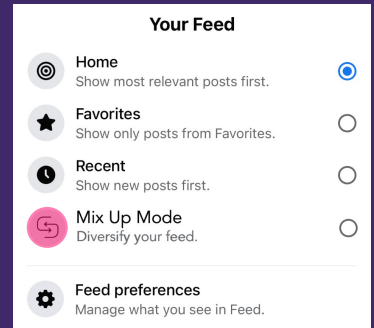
Your Feed

Home
Show most relevant posts first.

Favorites
Show only posts from Favorites.

Recent
Show new posts first.

Mix Up Mode
Diversify your feed.

Feed preferences
Manage what you see in Feed.